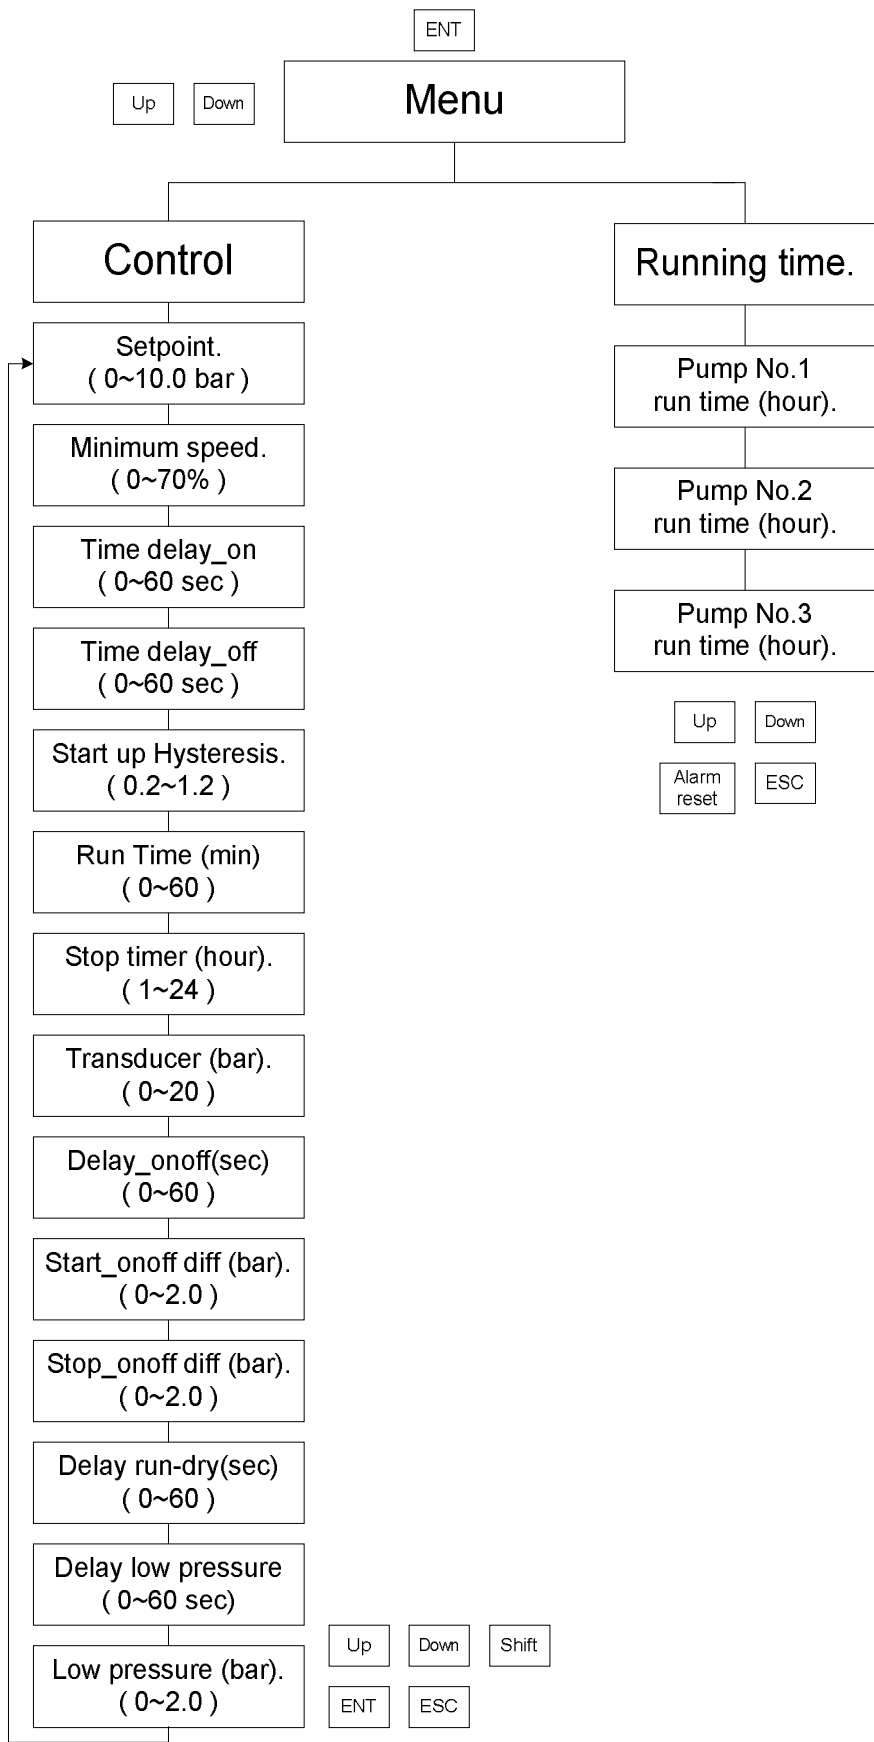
ENT

Up

Down

Menu

Control

Setpoint.
( 0~10.0 bar )

Minimum speed.
( 0~70% )

Time delay_on
( 0~60 sec )

Time delay_off
( 0~60 sec )

Start up Hysteresis.
( 0.2~1.2 )

Run Time (min)
( 0~60 )

Stop timer (hour).
( 1~24 )

Transducer (bar).
( 0~20 )

Delay_onoff(sec)
( 0~60 )

Start_onoff diff (bar).
( 0~2.0 )

Stop_onoff diff (bar).
( 0~2.0 )

Delay run-dry(sec)
( 0~60 )

Delay low pressure
( 0~60 sec)

Low pressure (bar).
( 0~2.0 )

Up

Down

Shift

ENT

ESC

Running time.

Pump No.1
run time (hour).

Pump No.2
run time (hour).

Pump No.3
run time (hour).

Up

Down

Alarm reset

ESC